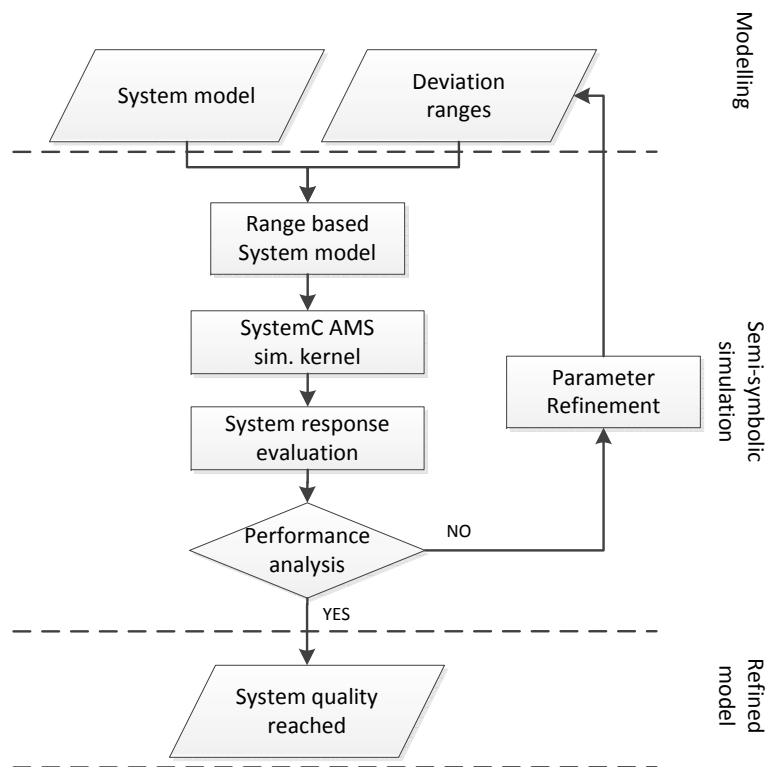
Modelling

System model

Deviation ranges

Range based System model

SystemC AMS sim. kernel

System response evaluation

Performance analysis

NO

Parameter Refinement

Semi-symbolic simulation

YES

System quality reached

Refined model